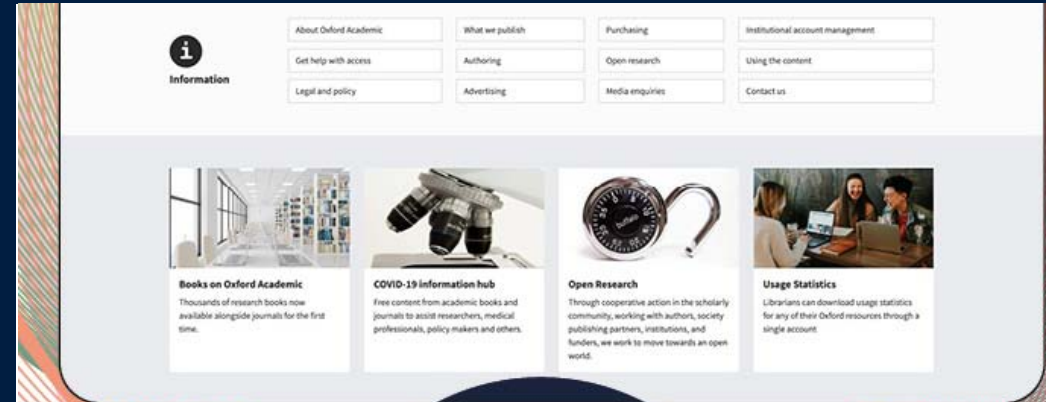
i
Information

About Oxford Academic
What we publish
Purchasing
Institutional account management
Get help with access
Authoring
Open research
Using the content
Legal and policy
Advertising
Media enquiries
Contact us

Books on Oxford Academic
Thousands of research books now available alongside journals for the first time.

COVID-19 information hub
Free content from academic books and journals to assist researchers, medical professionals, policy makers and others.

Open Research
Through cooperative action in the scholarly community, working with authors, society publishing partners, institutions, and funders, we work to move towards an open world.

Usage Statistics
Librarians can download usage statistics for any of their Oxford resources through a single account